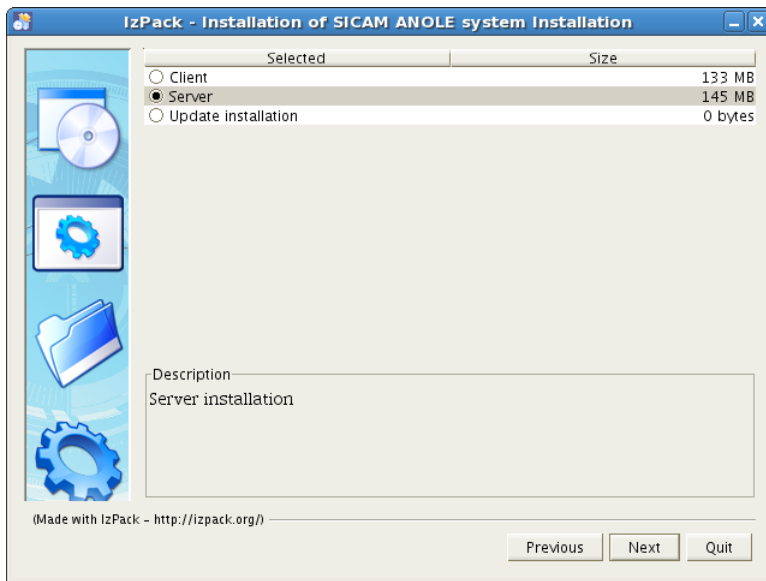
IzPack - Installation of SICAM ANOLE system Installation

| Selected | Size |
|---|---|
| Client | 133 MB |
| Server | 145 MB |
| Update installation | 0 bytes |

Description

Server installation

(Made with IzPack - http://izpack.org/)

Previous Next Quit